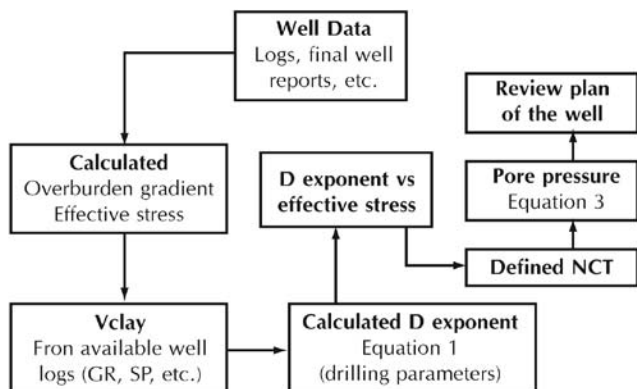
Well Data
Logs, final well reports, etc.

Calculated
Overburden gradient
Effective stress

D exponent vs effective stress

Review plan of the well

Pore pressure
Equation 3

Defined NCT

Vclay
Fron available well logs (GR, SP, etc.)

Calculated D exponent
Equation 1
(drilling parameters)